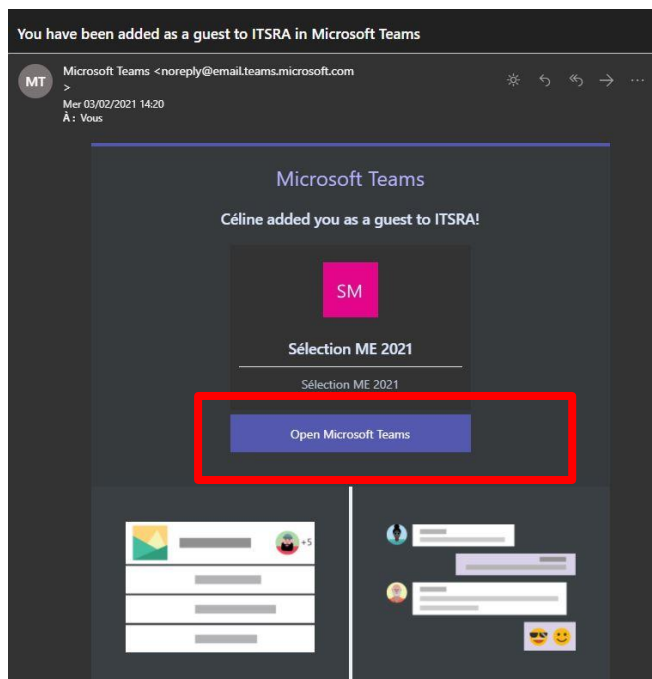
You have been added as a guest to ITSRA in Microsoft Teams

MT

Microsoft Teams <noreply@email.teams.microsoft.com
>
Mer 03/02/2021 14:20
À : Vous

Microsoft Teams

Céline added you as a guest to ITSRA!

SM

Sélection ME 2021

Sélection ME 2021

Open Microsoft Teams

+5